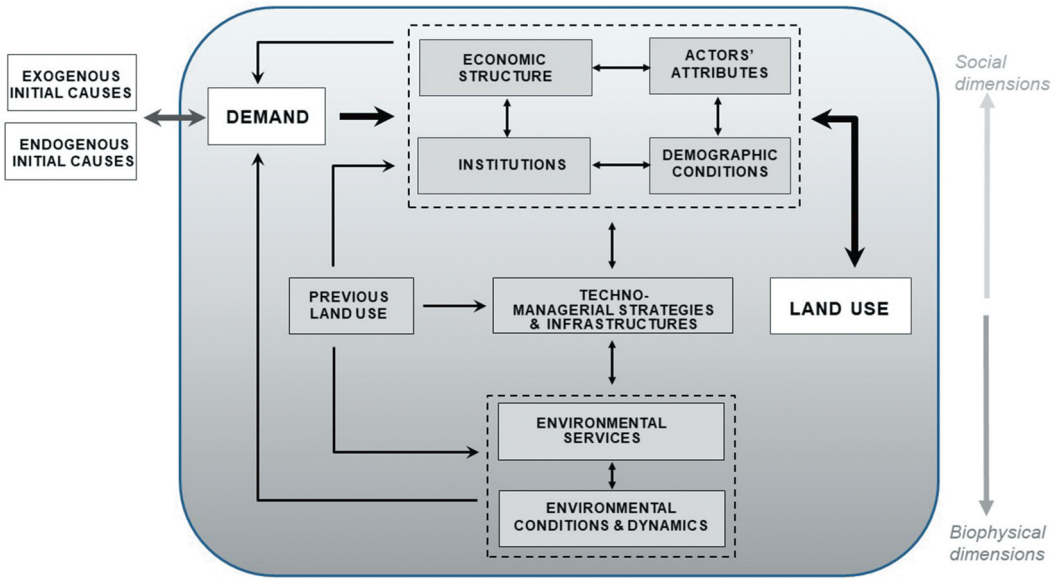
EXOGENOUS INITIAL CAUSES

ENDOGENOUS INITIAL CAUSES

DEMAND

ECONOMIC STRUCTURE

ACTORS' ATTRIBUTES

INSTITUTIONS

DEMOGRAPHIC CONDITIONS

Social dimensions

PREVIOUS LAND USE

TECHNO-MANAGERIAL STRATEGIES & INFRASTRUCTURES

LAND USE

ENVIRONMENTAL SERVICES

ENVIRONMENTAL CONDITIONS & DYNAMICS

Biophysical dimensions